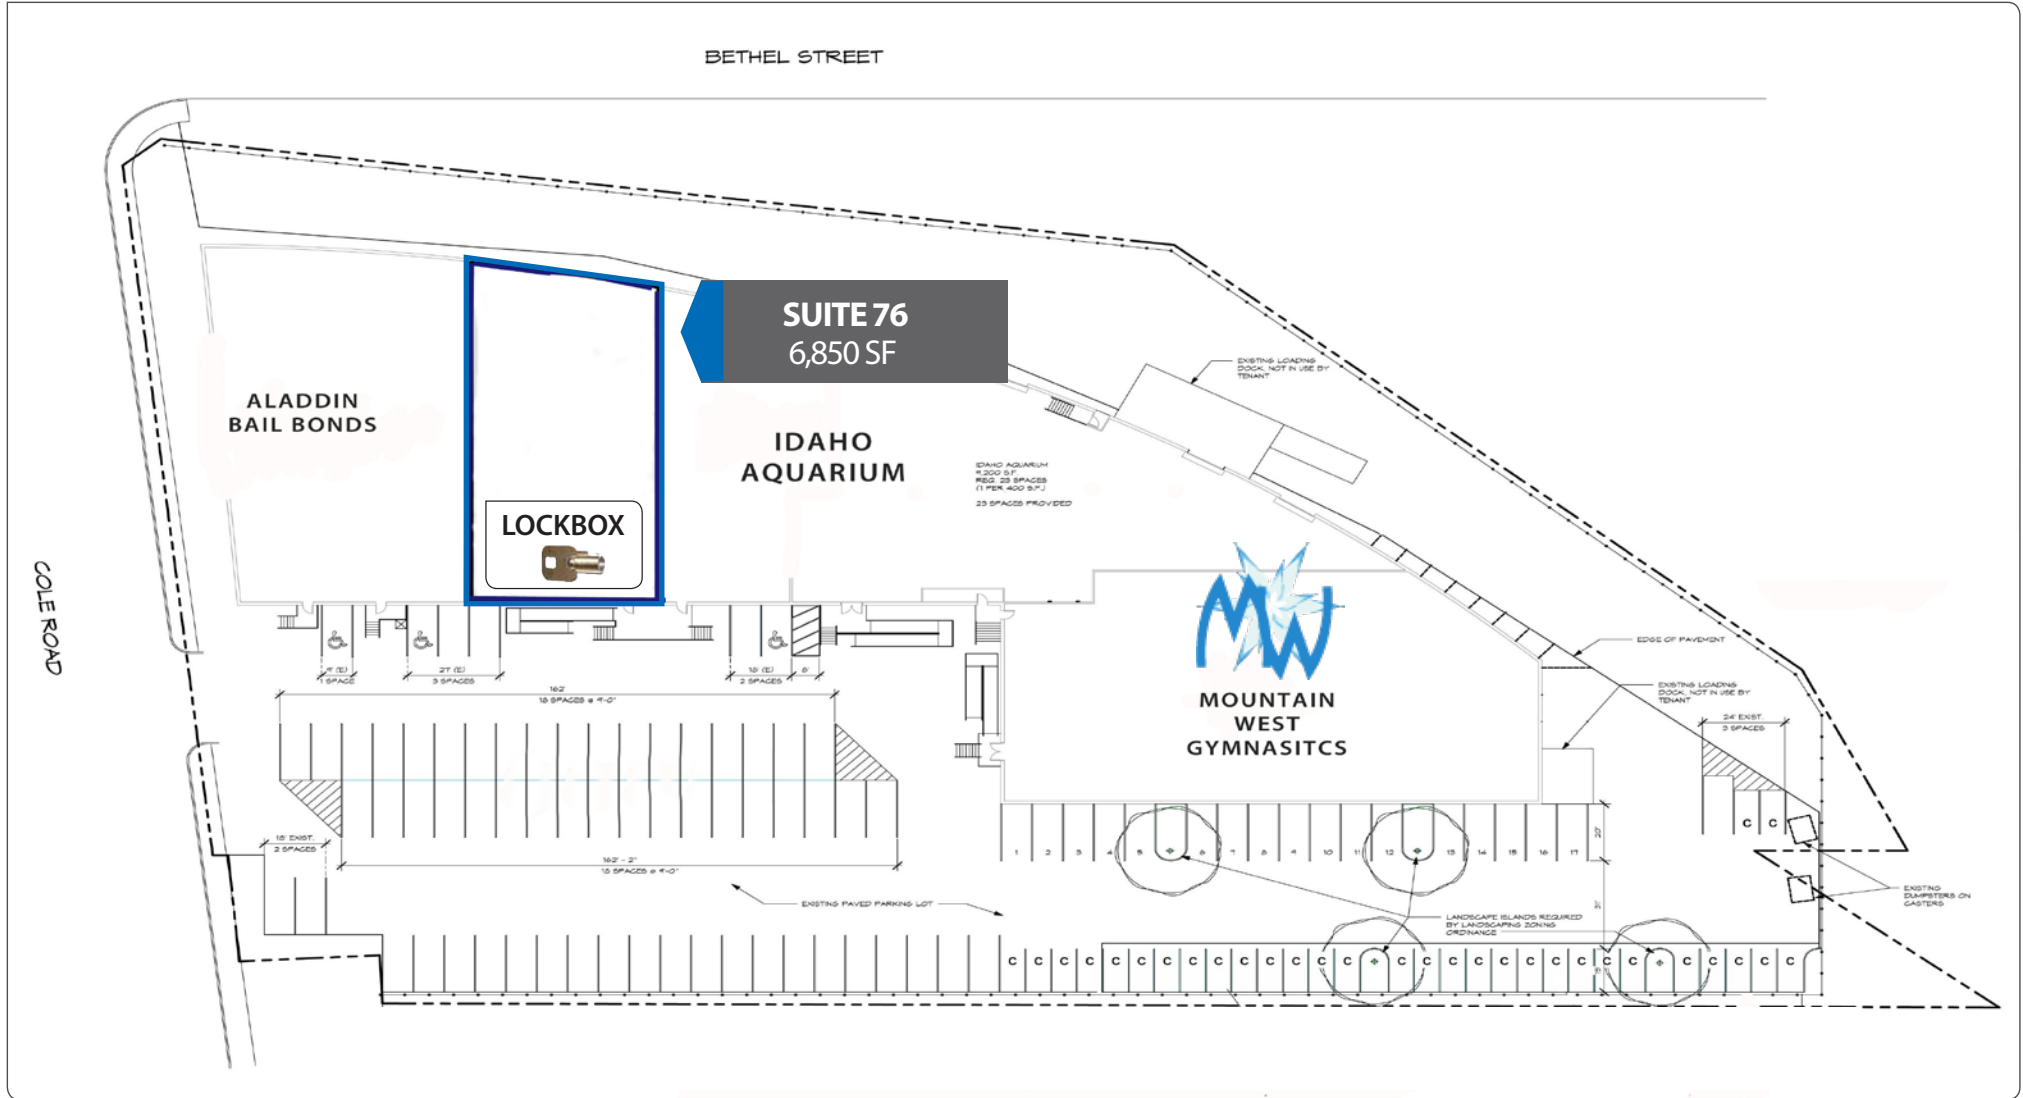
BETHEL STREET

SUITE 76
6,850 SF

EXISTING LOADING DOCK, NOT IN USE BY TENANT

ALADDIN
BAIL BONDS

IDAHO
AQUARIUM

IDAHO AQUARIUM
9,200 S.F.
REQ. 23 SPACES
(1 PER 400 S.F.)

23 SPACES PROVIDED

LOCKBOX

COLE ROAD

MW

MOUNTAIN
WEST
GYMNASITCS

EDGE OF PAVEMENT

EXISTING LOADING DOCK, NOT IN USE BY TENANT

24' EXIST.
3 SPACES

9' (E)
1 SPACE

27' (E)
3 SPACES

18' (E)
2 SPACES

8'

162'
18 SPACES @ 9'-0"

162' - 2"
18 SPACES @ 9'-0"

18' EXIST.
2 SPACES

EXISTING PAVED PARKING LOT

1 2 3 4 5 6 7 8 9 10 11 12 13 14 15 16 17

20'

31'

LANDSCAPE ISLANDS REQUIRED BY LANDSCAPING ZONING ORDINANCE

EXISTING DUMPSTERS ON CASTERS

C C C C C C C C C C C C C C C C C C C C C C C C C C C C C C C C